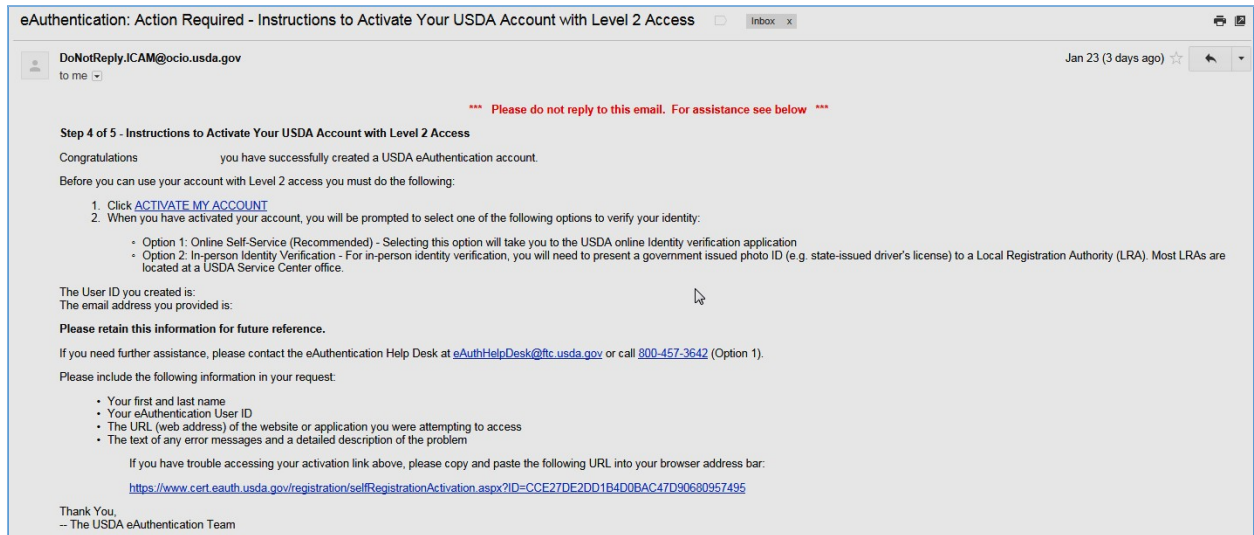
eAuthentication: Action Required - Instructions to Activate Your USDA Account with Level 2 Access Inbox x

DoNotReply.ICAM@ocio.usda.gov
to me

Jan 23 (3 days ago)

*** Please do not reply to this email. For assistance see below ***

**Step 4 of 5 - Instructions to Activate Your USDA Account with Level 2 Access**

Congratulations you have successfully created a USDA eAuthentication account.

Before you can use your account with Level 2 access you must do the following:

1. Click ACTIVATE MY ACCOUNT
2. When you have activated your account, you will be prompted to select one of the following options to verify your identity:

◦ Option 1: Online Self-Service (Recommended) - Selecting this option will take you to the USDA online Identity verification application
◦ Option 2: In-person Identity Verification - For in-person identity verification, you will need to present a government issued photo ID (e.g. state-issued driver's license) to a Local Registration Authority (LRA). Most LRAs are located at a USDA Service Center office.

The User ID you created is:
The email address you provided is:

**Please retain this information for future reference.**

If you need further assistance, please contact the eAuthentication Help Desk at eAuthHelpDesk@ftc.usda.gov or call 800-457-3642 (Option 1).

Please include the following information in your request:

• Your first and last name
• Your eAuthentication User ID
• The URL (web address) of the website or application you were attempting to access
• The text of any error messages and a detailed description of the problem

If you have trouble accessing your activation link above, please copy and paste the following URL into your browser address bar:

https://www.cert.eauth.usda.gov/registration/selfRegistrationActivation.aspx?ID=CCE27DE2DD1B4D0BAC47D90680957495

Thank You,
-- The USDA eAuthentication Team